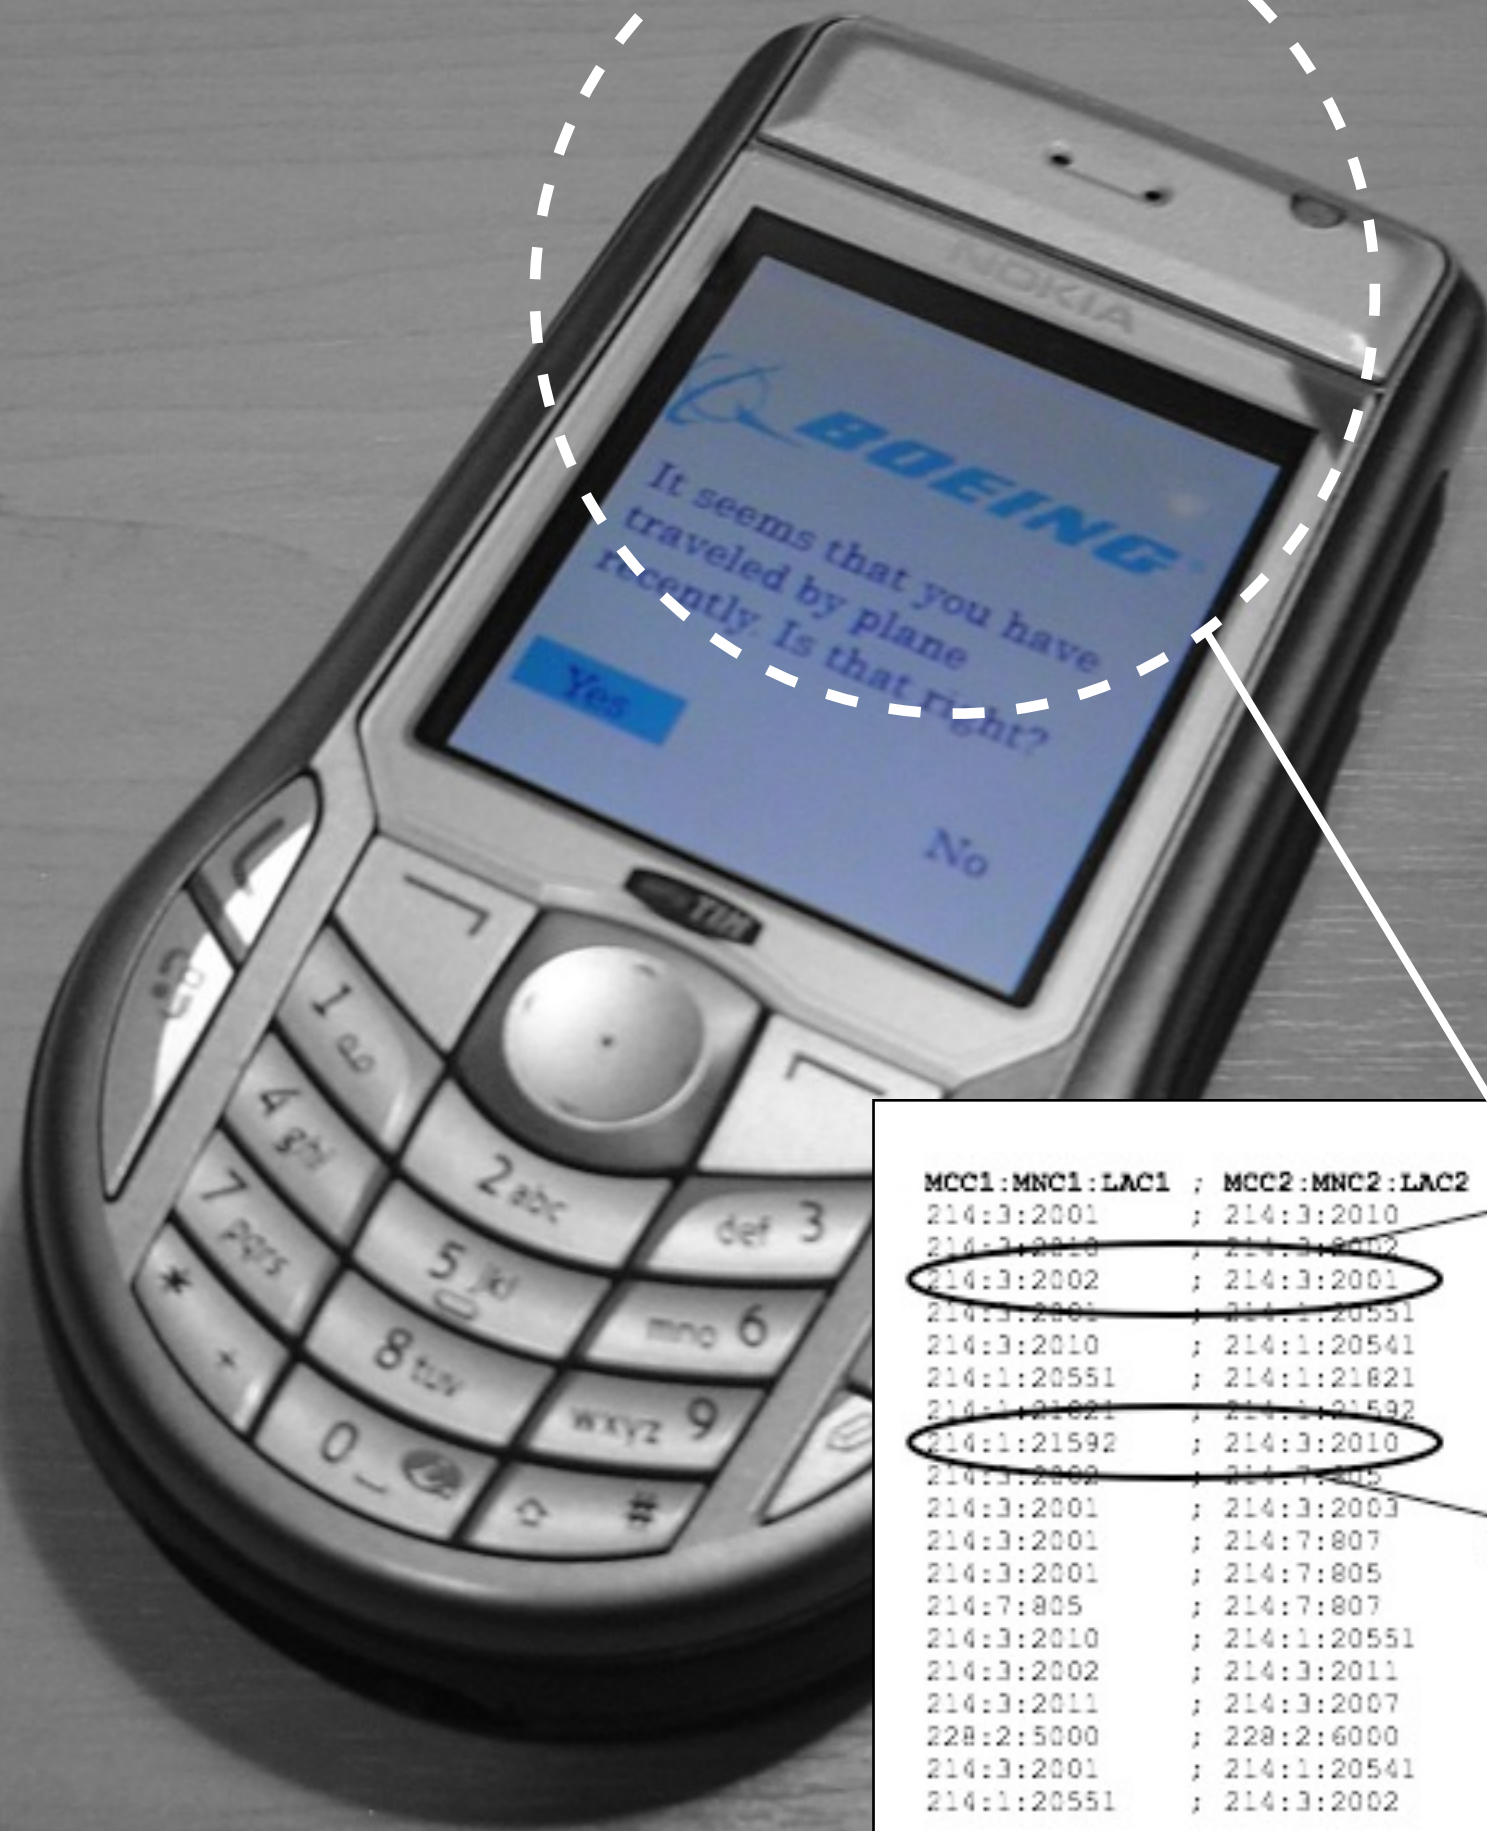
NOKIA

BOEING

It seems that you have traveled by plane recently. Is that right?

Yes

No

TIM

1 ∞ 2 abc def 3 4 ghi 5 jkl mno 6 7 pqrs 8 tuv wxyz 9 * + 0 _ #

| MCC1:MNC1:LAC1 | ; MCC2:MNC2:LAC2 |
|---|---|
| 214:3:2001 | ; 214:3:2010 |
| 214:3:2010 | ; 214:3:2002 |
| 214:3:2002 | ; 214:3:2001 |
| 214:3:2001 | ; 214:1:20551 |
| 214:3:2010 | ; 214:1:20541 |
| 214:1:20551 | ; 214:1:21821 |
| 214:1:21821 | ; 214:1:21592 |
| 214:1:21592 | ; 214:3:2010 |
| 214:3:2002 | ; 214:7:805 |
| 214:3:2001 | ; 214:3:2003 |
| 214:3:2001 | ; 214:7:807 |
| 214:3:2001 | ; 214:7:805 |
| 214:7:805 | ; 214:7:807 |
| 214:3:2010 | ; 214:1:20551 |
| 214:3:2002 | ; 214:3:2011 |
| 214:3:2011 | ; 214:3:2007 |
| 228:2:5000 | ; 228:2:6000 |
| 214:3:2001 | ; 214:1:20541 |
| 214:1:20551 | ; 214:3:2002 |